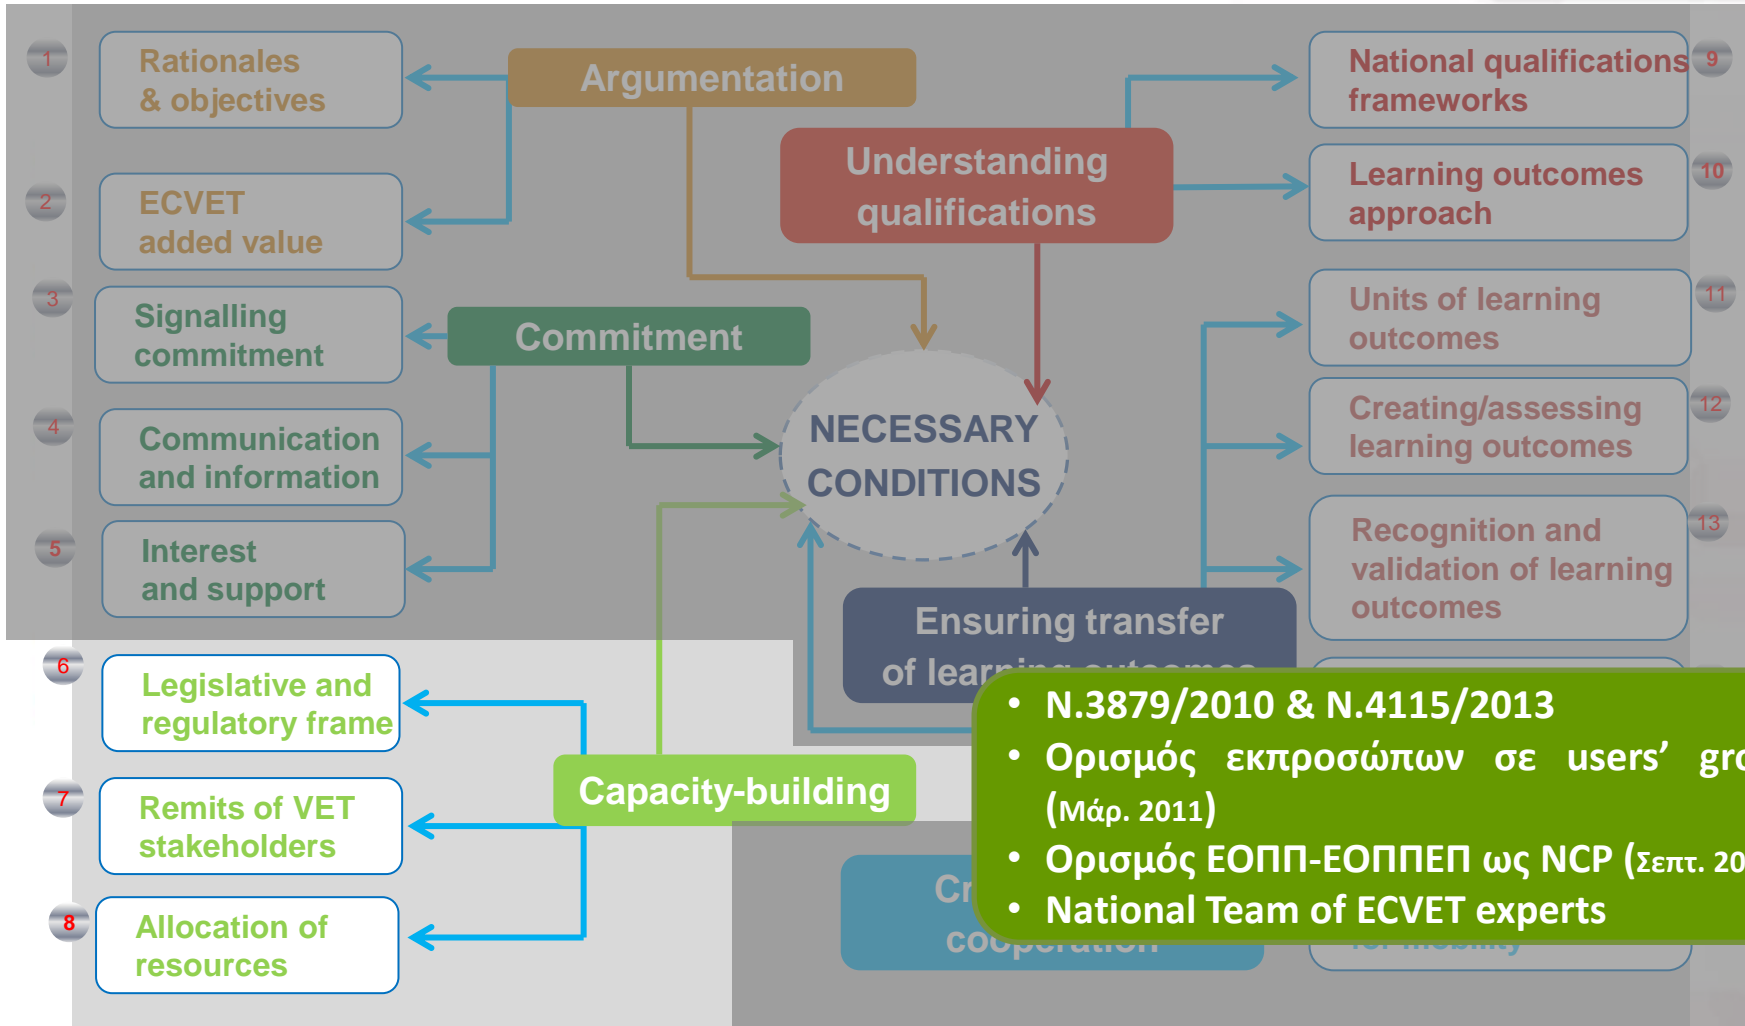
1 Rationales & objectives

2 ECVET added value

3 Signalling commitment

4 Communication and information

5 Interest and support

Argumentation

Understanding qualifications

Commitment

NECESSARY CONDITIONS

9 National qualifications frameworks

10 Learning outcomes approach

11 Units of learning outcomes

12 Creating/assessing learning outcomes

13 Recognition and validation of learning outcomes

Ensuring transfer of lear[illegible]

6 Legislative and regulatory frame

7 Remits of VET stakeholders

8 Allocation of resources

Capacity-building

Cr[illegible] co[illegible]

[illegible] for mobility

• N.3879/2010 & N.4115/2013
• Ορισμός εκπροσώπων σε users' gr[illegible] (Μάρ. 2011)
• Ορισμός ΕΟΠΠ-ΕΟΠΠΕΠ ως NCP (Σεπτ. 20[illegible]
• National Team of ECVET experts